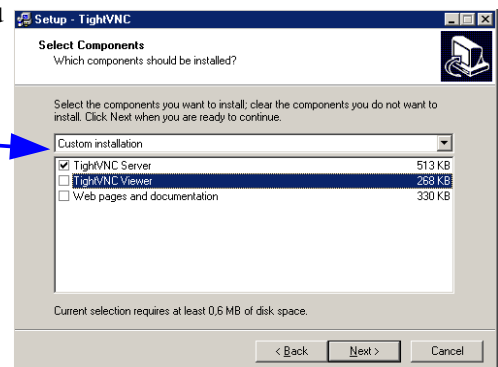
Setup - TightVNC

Select Components
Which components should be installed?

Select the components you want to install; clear the components you do not want to install. Click Next when you are ready to continue.

Custom installation

| | | |
|---|---|---|
| ☑ | TightVNC Server | 513 KB |
| ☐ | TightVNC Viewer | 268 KB |
| ☐ | Web pages and documentation | 330 KB |

Current selection requires at least 0,6 MB of disk space.

< Back   Next >   Cancel